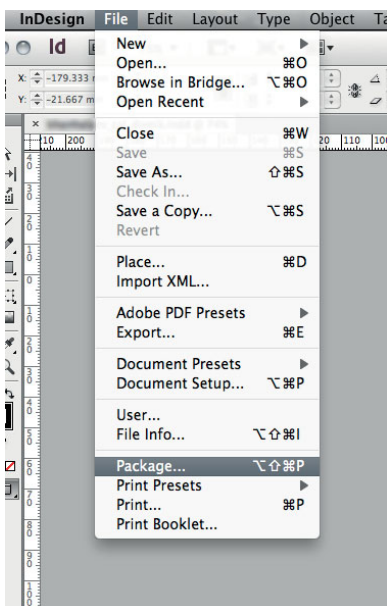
InDesign File Edit Layout Type Object Ta

Id

X: -179.333

Y: -21.667 m

New
Open... ⌘O
Browse in Bridge... ⌥⌘O
Open Recent

Close ⌘W
Save ⌘S
Save As... ⇧⌘S
Check In...
Save a Copy... ⌥⌘S
Revert

Place... ⌘D
Import XML...

Adobe PDF Presets
Export... ⌘E

Document Presets
Document Setup... ⌥⌘P

User...
File Info... ⌥⇧⌘I

Package... ⌥⇧⌘P
Print Presets
Print... ⌘P
Print Booklet...

10 200 20 110 100

4 0 3 0 2 0 1 0 0 1 0 2 0 3 0 4 0 5 0 6 0 7 0 8 0 9 0 1 0